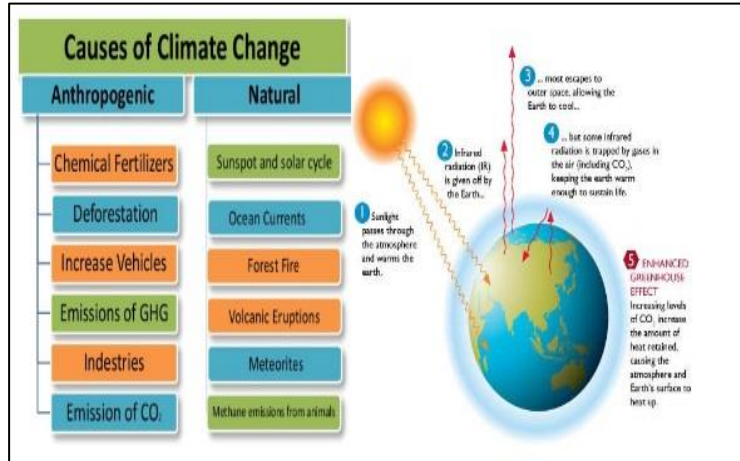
Causes of Climate Change

Anthropogenic

Natural

Chemical Fertilizers

Deforestation

Increase Vehicles

Emissions of GHG

Indestries

Emission of $CO_2$

Sunspot and solar cycle

Ocean Currents

Forest Fire

Volcanic Eruptions

Meteorites

Methane emissions from animals

1 Sunlight passes through the atmosphere and warms the earth.

2 Infrared radiation (IR) is given off by the Earth...

3 ... most escapes to outer space, allowing the Earth to cool...

4 ... but some infrared radiation is trapped by gases in the air (including $CO_2$), keeping the earth warm enough to sustain life.

5 ENHANCED GREENHOUSE EFFECT Increasing levels of $CO_2$ increase the amount of heat retained, causing the atmosphere and Earth's surface to heat up.